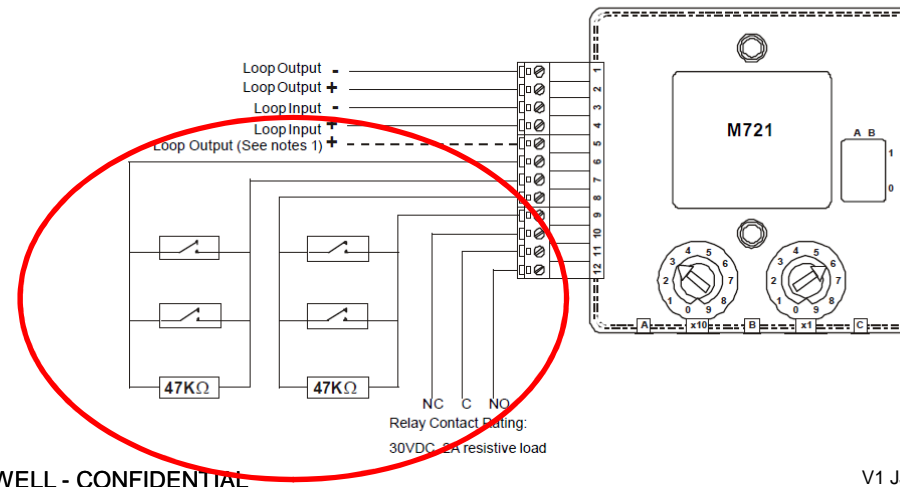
Loop Output -
Loop Output +
Loop Input -
Loop Input +
Loop Output (See notes 1) +

1
2
3
4
5
6
7
8
9
10
11
12

M721

A B
1
0

3 4 5 6 7 8 9 0 1 2
x10
3 4 5 6 7 8 9 0 1 2
x1

A
B
C

47KΩ
47KΩ

NC C NO
Relay Contact Rating:
30VDC 2A resistive load

WELL - CONFIDENTIAL

V1 J